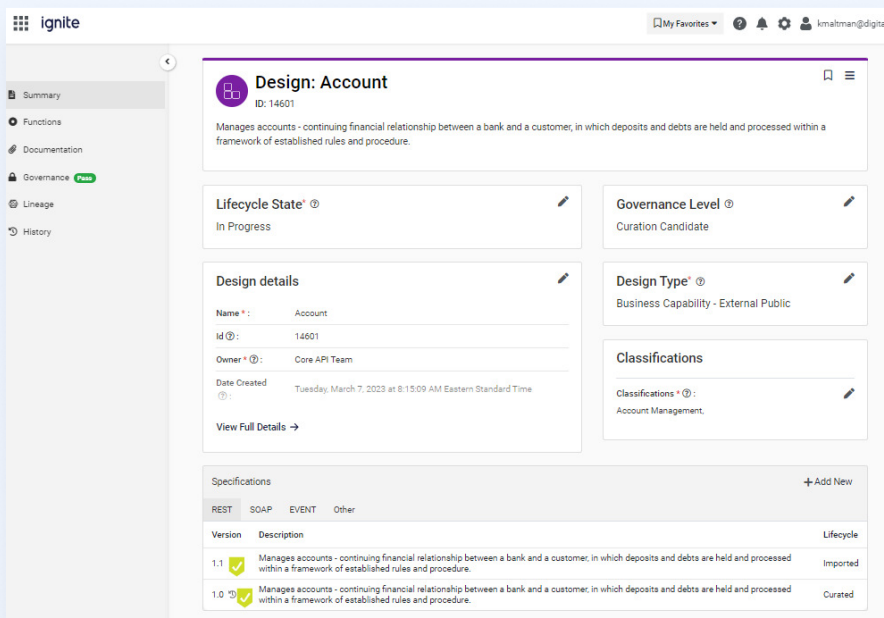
ignite

My Favorites

kmaltman@digita

Summary
Functions
Documentation
Governance Pass
Lineage
History

Design: Account
ID: 14601

Manages accounts - continuing financial relationship between a bank and a customer, in which deposits and debts are held and processed within a framework of established rules and procedure.

Lifecycle State* ⓘ
In Progress

Governance Level ⓘ
Curation Candidate

Design details

| Name * : | Account |
|---|---|
| Id ⓘ : | 14601 |
| Owner * ⓘ : | Core API Team |
| Date Created ⓘ : | Tuesday, March 7, 2023 at 8:15:09 AM Eastern Standard Time |

View Full Details →

Design Type* ⓘ
Business Capability - External Public

Classifications

Classifications * ⓘ :
Account Management,

Specifications

+Add New

REST SOAP EVENT Other

| Version | Description | Lifecycle |
|---|---|---|
| 1.1 | Manages accounts - continuing financial relationship between a bank and a customer, in which deposits and debts are held and processed within a framework of established rules and procedure. | Imported |
| 1.0 | Manages accounts - continuing financial relationship between a bank and a customer, in which deposits and debts are held and processed within a framework of established rules and procedure. | Curated |